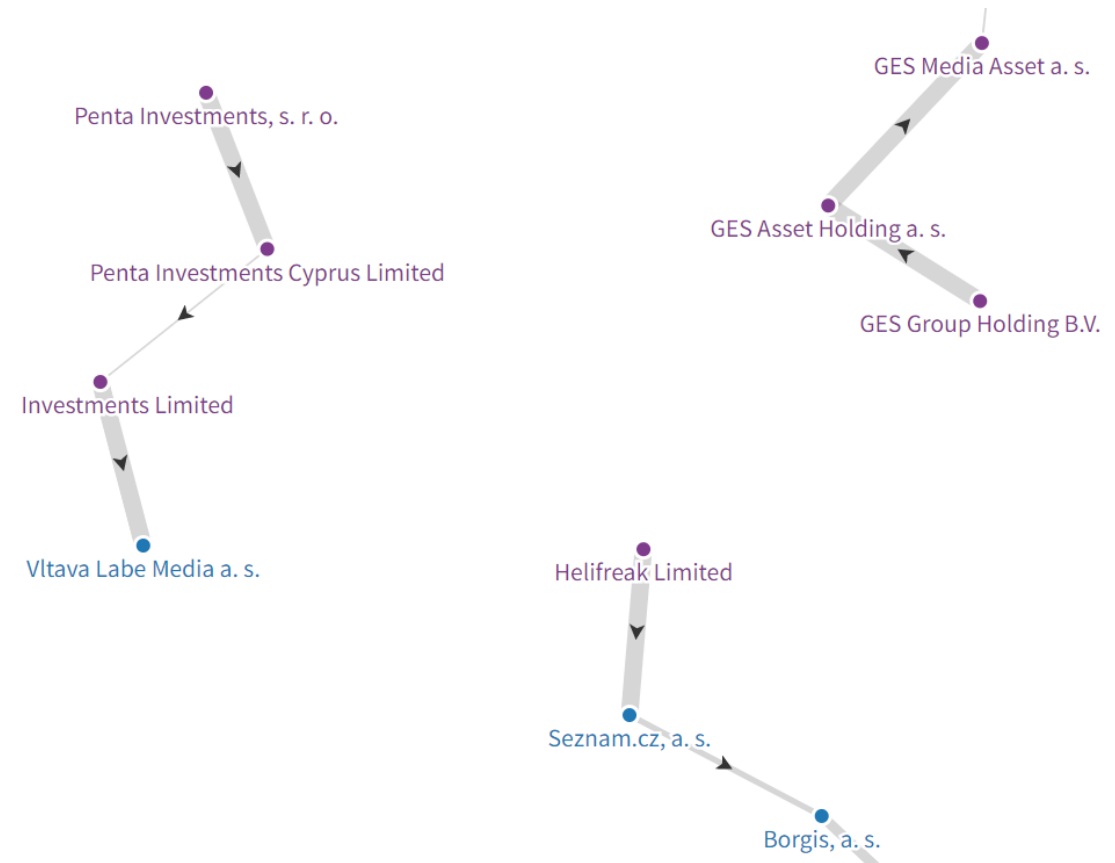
Penta Investments, s. r. o.

Penta Investments Cyprus Limited

Investments Limited

Vltava Labe Media a. s.

GES Media Asset a. s.

GES Asset Holding a. s.

GES Group Holding B.V.

Helifreak Limited

Seznam.cz, a. s.

Borgis, a. s.